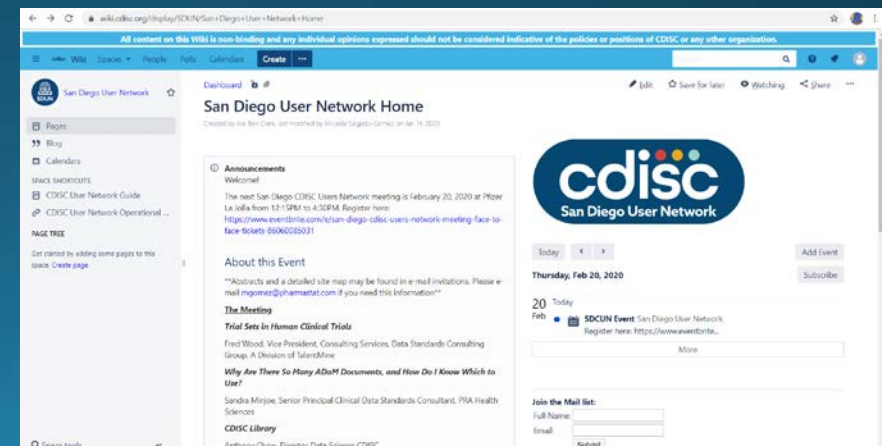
wiki.cdisc.org/display/SDUN/San+Diego+User+Network+Home

All content on this Wiki is non-binding and any individual opinions expressed should not be considered indicative of the policies or positions of CDISC or any other organization.

Wiki Spaces People Polls Calendars Create ···

San Diego User Network

Pages
Blog
Calendars

SPACE SHORTCUTS
CDISC User Network Guide
CDISC User Network Operational ...

PAGE TREE
Get started by adding some pages to this space. Create page.

Space tools

Dashboard

Edit Save for later Watching Share

San Diego User Network Home

Created by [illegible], last modified by Micaela Salgado-Gomez on Jan 14, 2020

Announcements
Welcome!

The next San Diego CDISC Users Network meeting is February 20, 2020 at Pfizer La Jolla from 12:15PM to 4:30PM. Register here: https://www.eventbrite.com/e/san-diego-cdisc-users-network-meeting-face-to-face-tickets-86060085031

About this Event

**Abstracts and a detailed site map may be found in e-mail invitations. Please e-mail mgomez@pharmastat.com if you need this information**

The Meeting

Trial Sets in Human Clinical Trials

Fred Wood, Vice President, Consulting Services, Data Standards Consulting Group, A Division of TalentMine

Why Are There So Many ADaM Documents, and How Do I Know Which to Use?

Sandra Minjoe, Senior Principal Clinical Data Standards Consultant, PRA Health Sciences

CDISC Library

Anthony Chow, Director, Data Science, CDISC

cdisc
San Diego User Network

Today < >
Add Event
Thursday, Feb 20, 2020
Subscribe

20 Today
Feb
SDCUN Event San Diego User Network
Register here: https://www.eventbrite...

More

Join the Mail list:
Full Name
Email
Submit